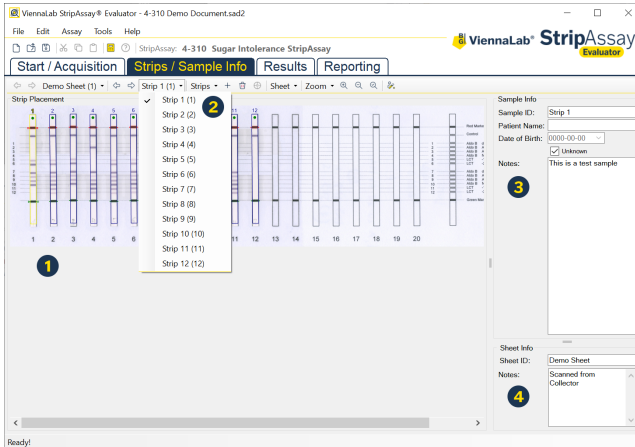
ViennaLab StripAssay® Evaluator - 4-310 Demo Document.sad2

File Edit Assay Tools Help

StripAssay: 4-310 Sugar Intolerance StripAssay

ViennaLab StripAssay Evaluator

Start / Acquisition | Strips / Sample Info | Results | Reporting

Demo Sheet (1) | Strip 1 (1) | Strips | Sheet | Zoom

Strip Placement

Strip 1 (1)
Strip 2 (2)
Strip 3 (3)
Strip 4 (4)
Strip 5 (5)
Strip 6 (6)
Strip 7 (7)
Strip 8 (8)
Strip 9 (9)
Strip 10 (10)
Strip 11 (11)
Strip 12 (12)

1 2 3 4 5 6 11 12 13 14 15 16 17 18 19 20

1

2

Sample Info
Sample ID: Strip 1
Patient Name:
Date of Birth: 0000-00-00
Unknown
Notes: This is a test sample

3

Sheet Info
Sheet ID: Demo Sheet
Notes: Scanned from Collector

4

Ready!